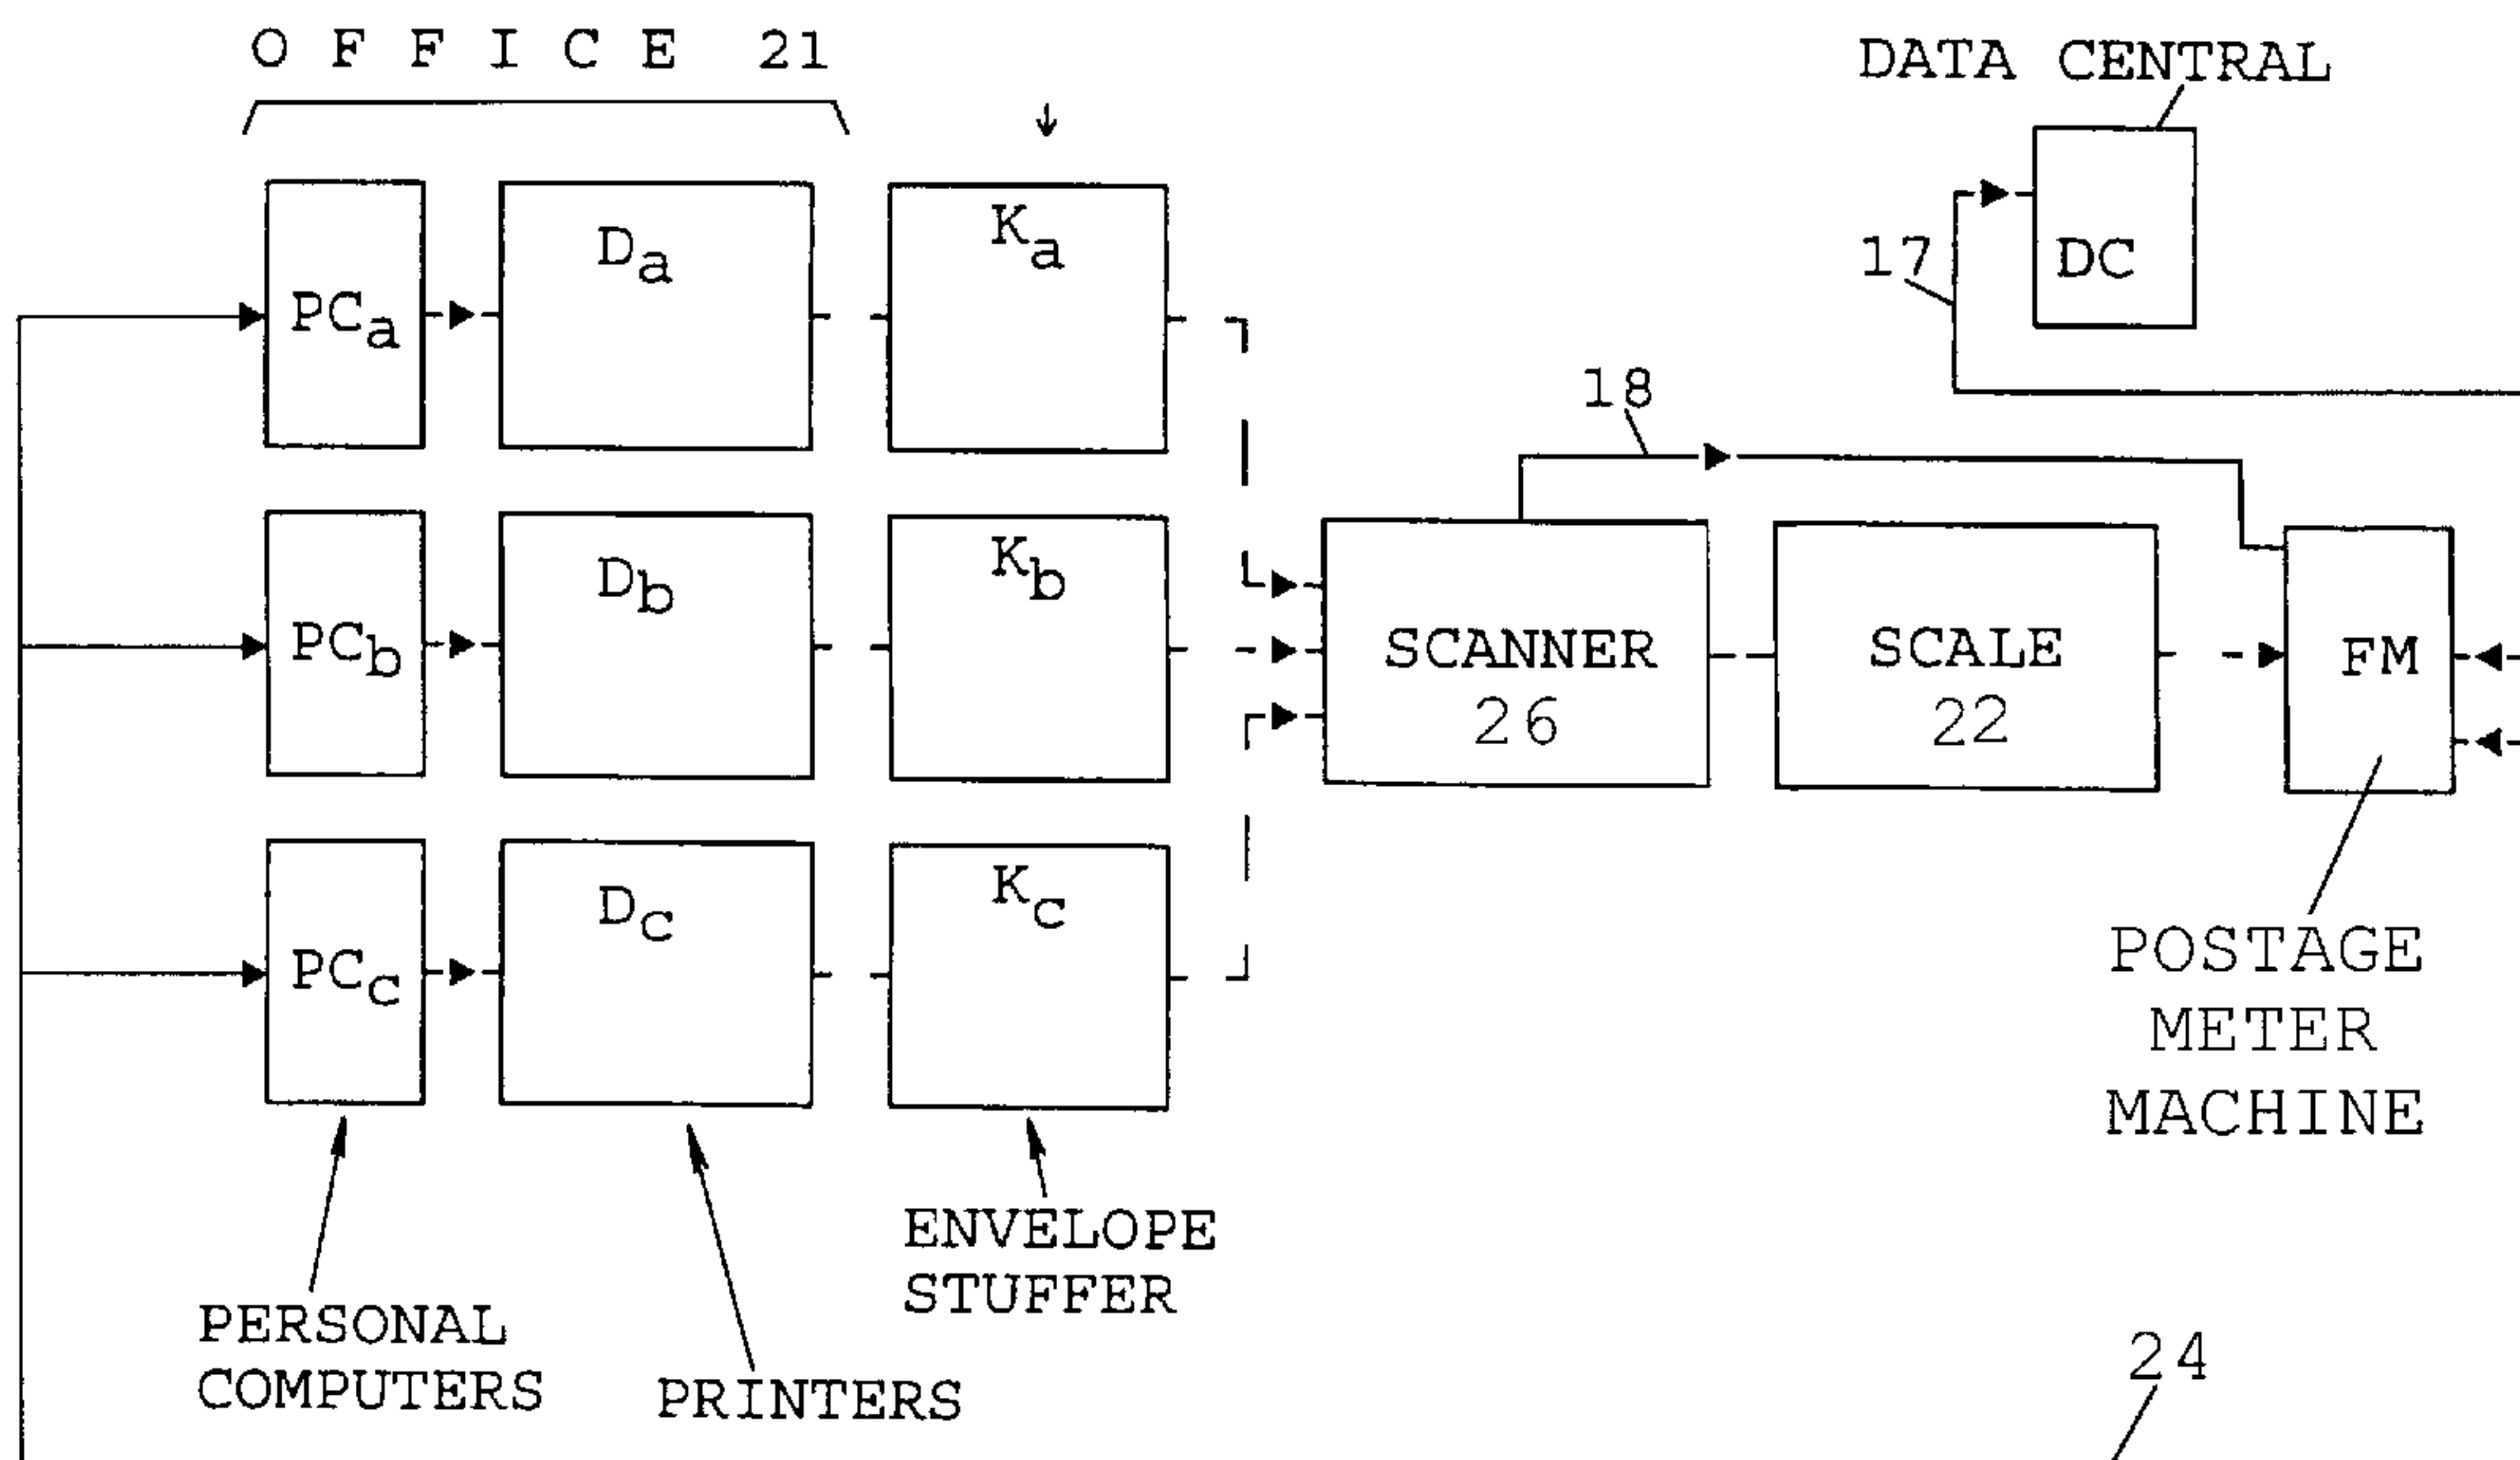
OFFICE 21

DATA CENTRAL

DC

17

$PC_a$

$D_a$

$K_a$

18

$PC_b$

$D_b$

$K_b$

SCANNER 26

SCALE 22

FM

$PC_c$

$D_c$

$K_c$

POSTAGE METER MACHINE

PERSONAL COMPUTERS

PRINTERS

ENVELOPE STUFFER

24